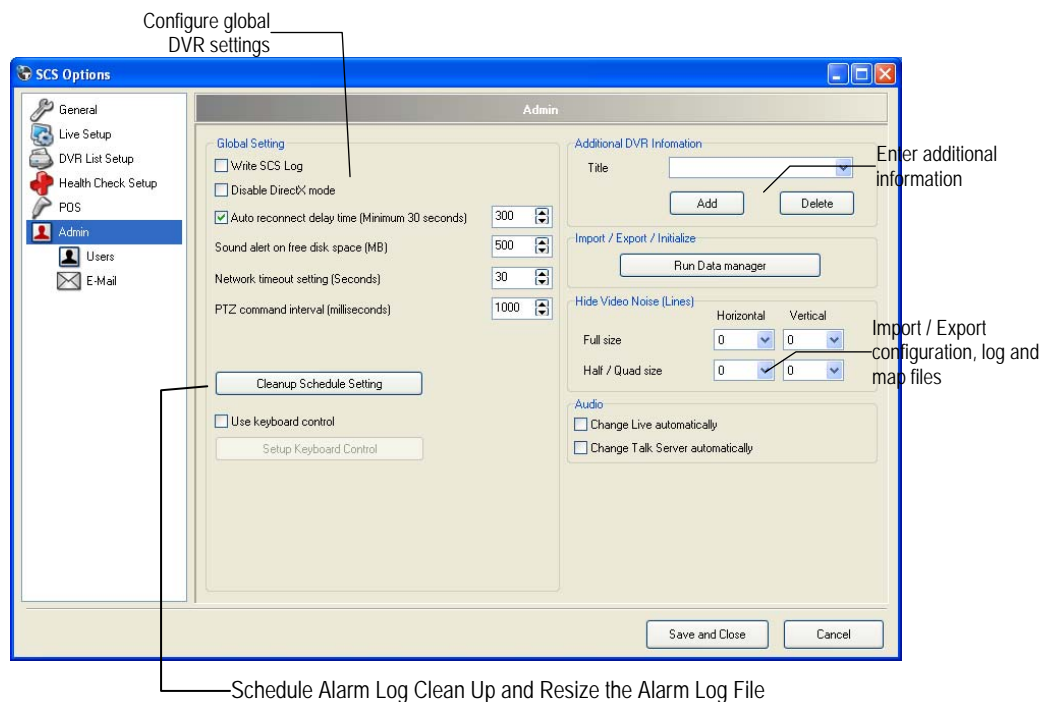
Configure global DVR settings

SCS Options

General
Live Setup
DVR List Setup
Health Check Setup
POS
Admin
Users
E-Mail

Admin

Global Setting
Write SCS Log
Disable DirectX mode
Auto reconnect delay time (Minimum 30 seconds) 300
Sound alert on free disk space (MB) 500
Network timeout setting (Seconds) 30
PTZ command interval (milliseconds) 1000

Cleanup Schedule Setting
Use keyboard control
Setup Keyboard Control

Additional DVR Infomation
Title
Add
Delete

Enter additional information

Import / Export / Initialize
Run Data manager

Hide Video Noise (Lines)
Horizontal Vertical
Full size 0 0
Half / Quad size 0 0

Import / Export configuration, log and map files

Audio
Change Live automatically
Change Talk Server automatically

Save and Close
Cancel

Schedule Alarm Log Clean Up and Resize the Alarm Log File